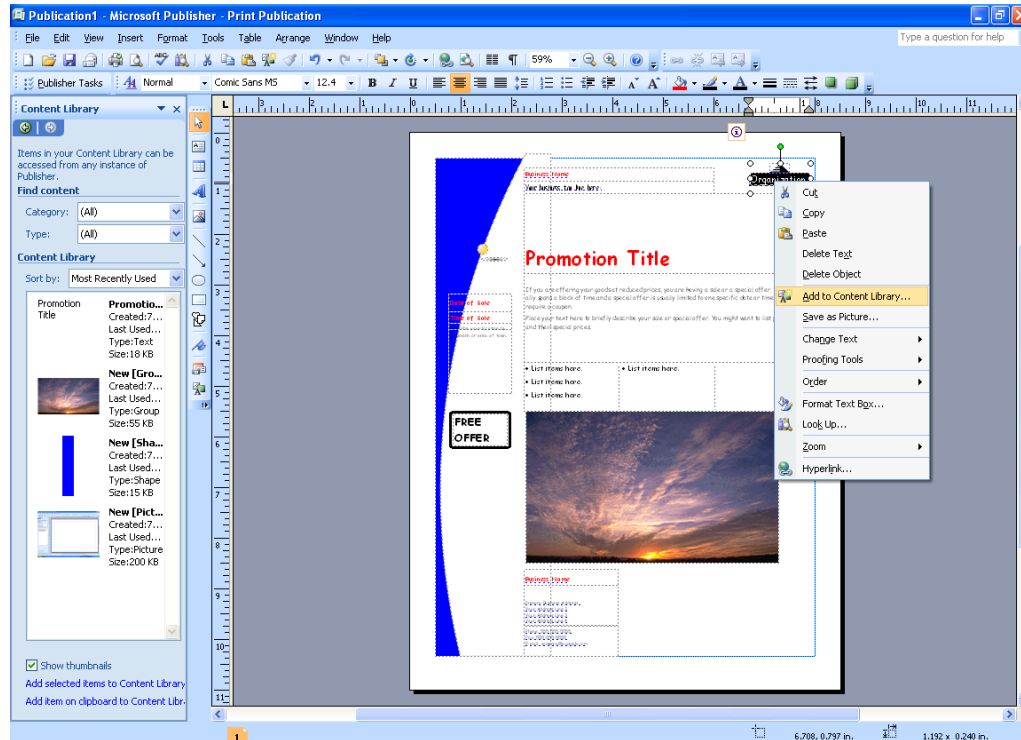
Publication1 - Microsoft Publisher - Print Publication

File Edit View Insert Format Tools Table Arrange Window Help

Type a question for help

59%

Publisher Tasks Normal Comic Sans MS 12.4

Content Library

Items in your Content Library can be accessed from any instance of Publisher.

Find content

Category: (All)

Type: (All)

Content Library

Sort by: Most Recently Used

Promotion Title

Promotio...
Created:7...
Last Used:...
Type:Text
Size:18 KB

New [Gro...
Created:7...
Last Used:...
Type:Group
Size:55 KB

New [Sha...
Created:7...
Last Used:...
Type:Shape
Size:15 KB

New [Pict...
Created:7...
Last Used:...
Type:Picture
Size:200 KB

Show thumbnails

Add selected items to Content Library

Add item on clipboard to Content Libr...

Business Name

Your business tag line here.

Promotion Title

If you are offering your goodest reduced prices, you are having a sale or a special offer. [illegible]

Place your text here to briefly describe your sale or special offer. You might want to list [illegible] and their special prices.

Date of Sale

Time of Sale

FREE OFFER

• List items here.
• List items here.
• List items here.

• List items here.

Business Name

Cut
Copy
Paste
Delete Text
Delete Object
Add to Content Library...
Save as Picture...
Change Text
Proofing Tools
Order
Format Text Box...
Look Up...
Zoom
Hyperlink...

1

6.708, 0.797 in.

1.192 x 0.240 in.